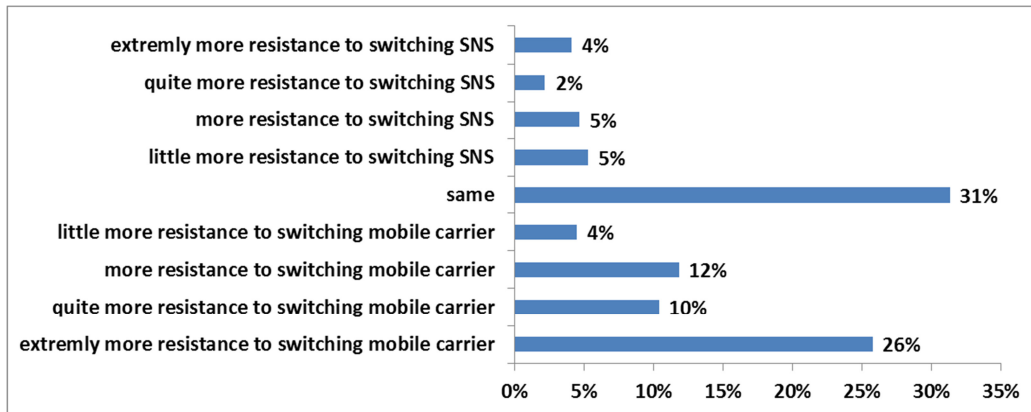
extremly more resistance to switching SNS 4%
quite more resistance to switching SNS 2%
more resistance to switching SNS 5%
little more resistance to switching SNS 5%
same 31%
little more resistance to switching mobile carrier 4%
more resistance to switching mobile carrier 12%
quite more resistance to switching mobile carrier 10%
extremly more resistance to switching mobile carrier 26%

0% 5% 10% 15% 20% 25% 30% 35%